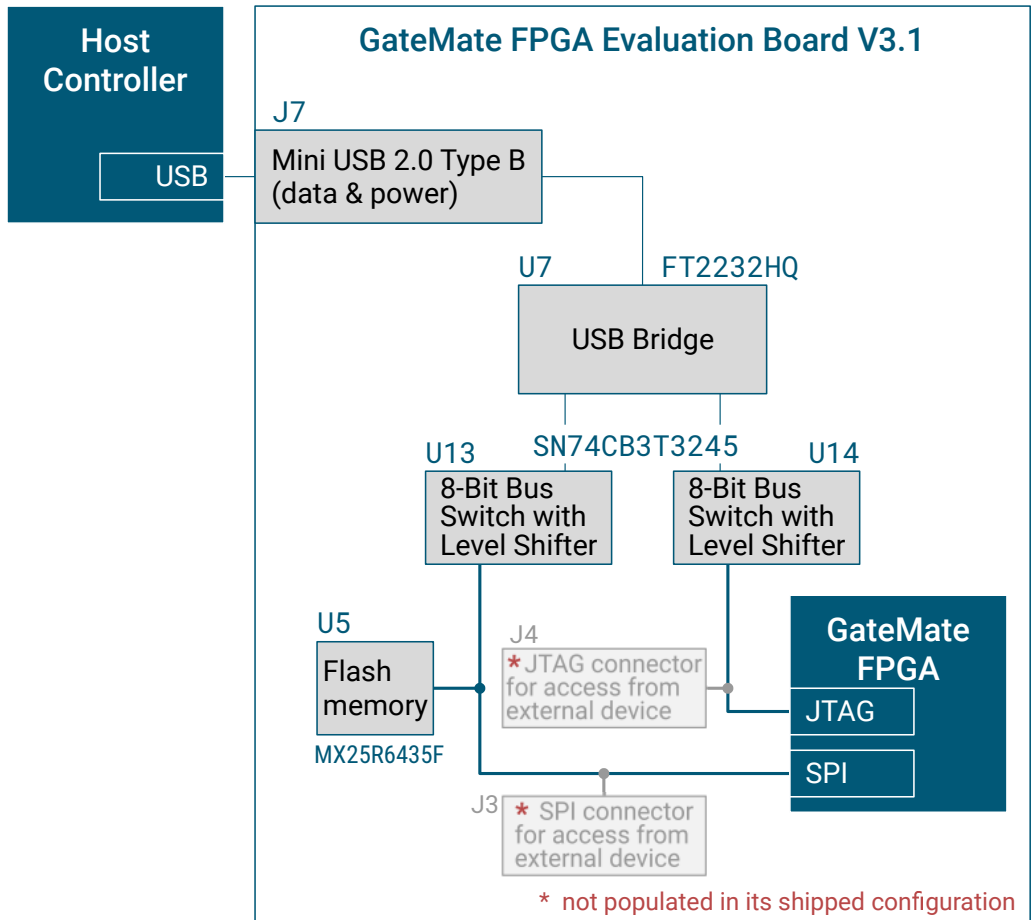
Host Controller

USB

GateMate FPGA Evaluation Board V3.1

J7

Mini USB 2.0 Type B (data & power)

U7

FT2232HQ

USB Bridge

SN74CB3T3245

U13

8-Bit Bus Switch with Level Shifter

U14

8-Bit Bus Switch with Level Shifter

U5

Flash memory

MX25R6435F

J4

* JTAG connector for access from external device

GateMate FPGA

JTAG

SPI

J3

* SPI connector for access from external device

* not populated in its shipped configuration